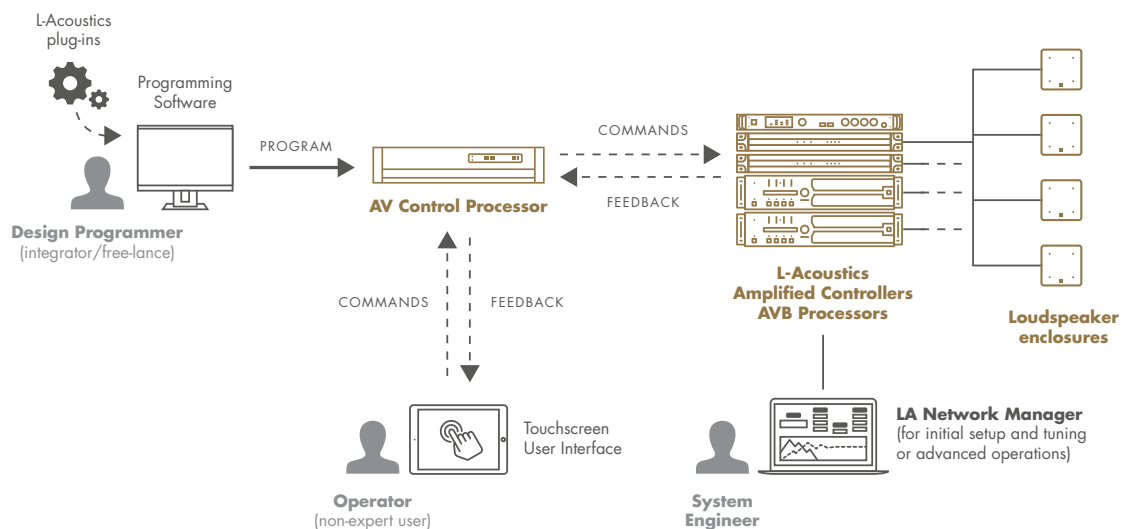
L-Acoustics plug-ins

Programming Software

Design Programmer
(integrator/free-lance)

PROGRAM

AV Control Processor

COMMANDS

FEEDBACK

L-Acoustics
Amplified Controllers
AVB Processors

Loudspeaker enclosures

COMMANDS

FEEDBACK

Touchscreen
User Interface

Operator
(non-expert user)

LA Network Manager
(for initial setup and tuning or advanced operations)

System Engineer